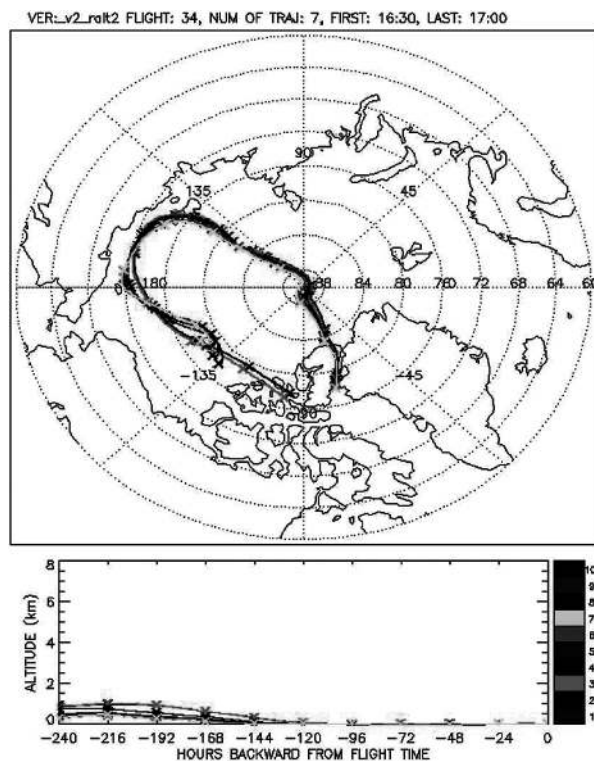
VER:_v2_rolt2 FLIGHT: 34, NUM OF TRAJ: 7, FIRST: 16:30, LAST: 17:00

90
135
45
180
88
84
80
76
72
68
64
60
-135
-45
-90

8
6
4
2
0
ALTITUDE (km)
-240
-216
-192
-168
-144
-120
-96
-72
-48
-24
0
HOURS BACKWARD FROM FLIGHT TIME

10
9
8
7
6
5
4
3
2
1